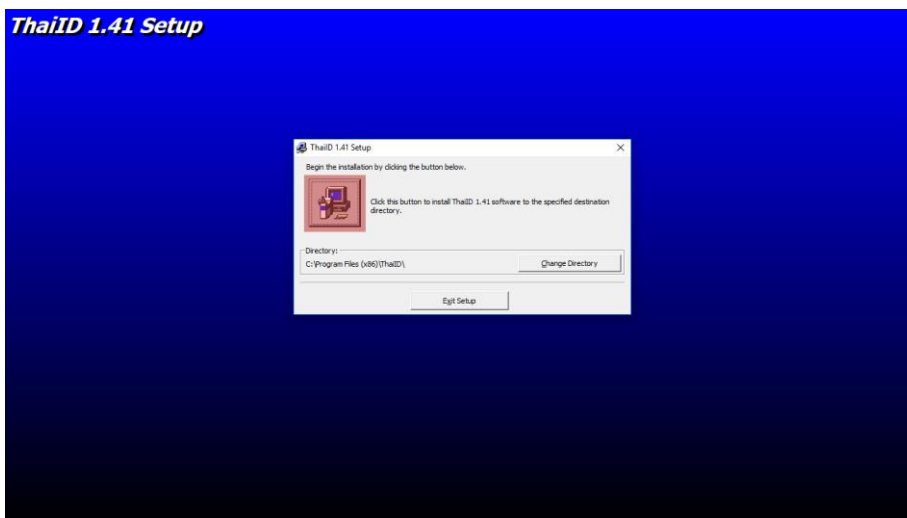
ThaiID 1.41 Setup

ThaiID 1.41 Setup

×

Begin the installation by clicking the button below.

Click this button to install ThaiID 1.41 software to the specified destination directory.

Directory:

C:\Program Files (x86)\ThaiID\

Change Directory

Exit Setup